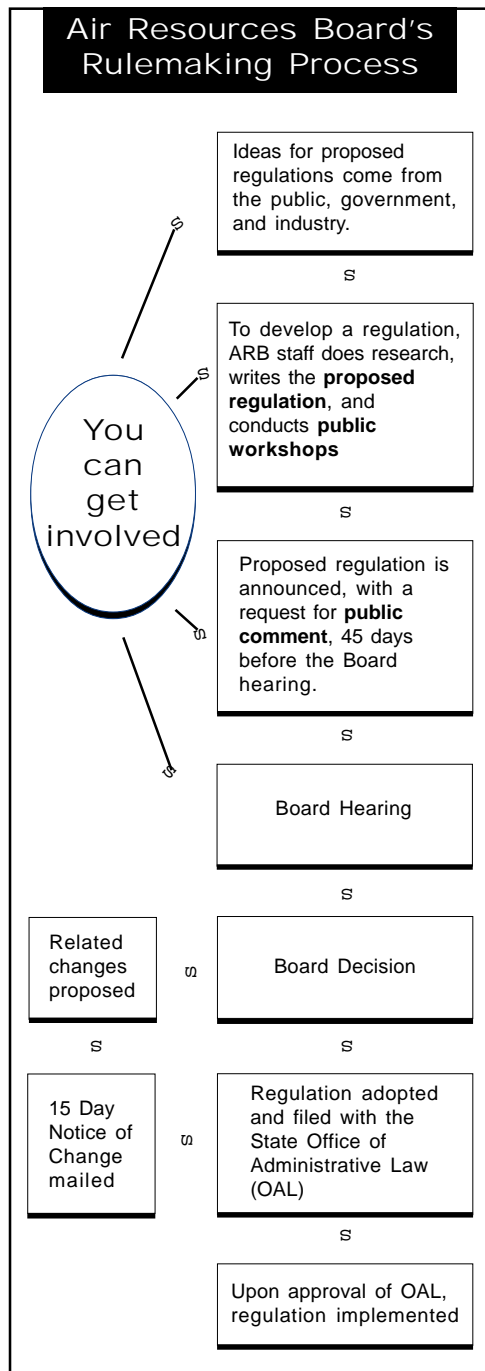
Air Resources Board's Rulemaking Process

Ideas for proposed regulations come from the public, government, and industry.

s

To develop a regulation, ARB staff does research, writes the **proposed regulation**, and conducts **public workshops**

s

You can get involved

s

s

s

s

Proposed regulation is announced, with a request for **public comment**, 45 days before the Board hearing.

s

Board Hearing

s

Related changes proposed

s

Board Decision

s

s

15 Day Notice of Change mailed

s

Regulation adopted and filed with the State Office of Administrative Law (OAL)

s

Upon approval of OAL, regulation implemented